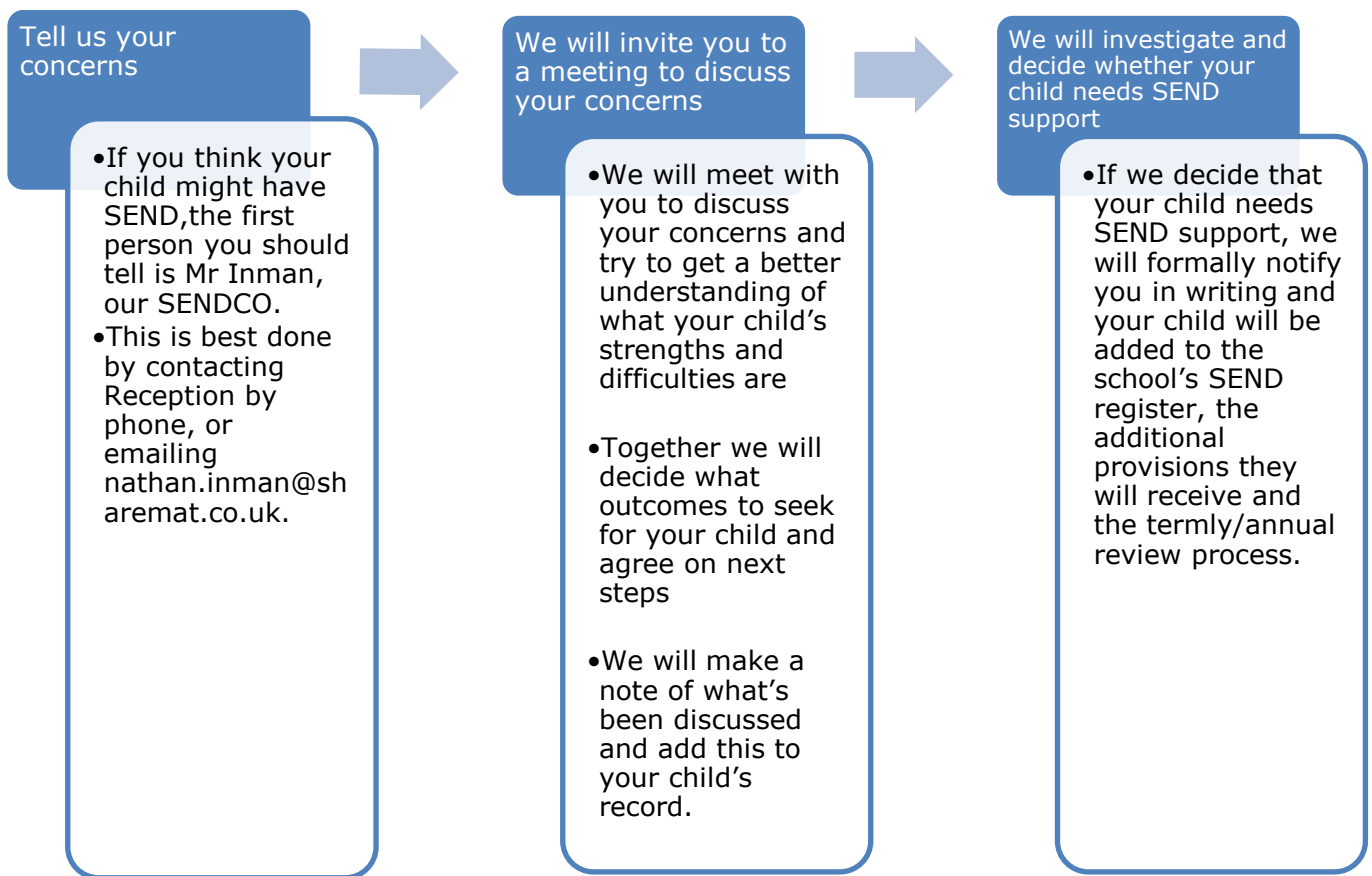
Tell us your concerns

- If you think your child might have SEND,the first person you should tell is Mr Inman, our SENDCO.
- This is best done by contacting Reception by phone, or emailing nathan.inman@sharemat.co.uk.

We will invite you to a meeting to discuss your concerns

- We will meet with you to discuss your concerns and try to get a better understanding of what your child's strengths and difficulties are
- Together we will decide what outcomes to seek for your child and agree on next steps
- We will make a note of what's been discussed and add this to your child's record.

We will investigate and decide whether your child needs SEND support

- If we decide that your child needs SEND support, we will formally notify you in writing and your child will be added to the school's SEND register, the additional provisions they will receive and the termly/annual review process.